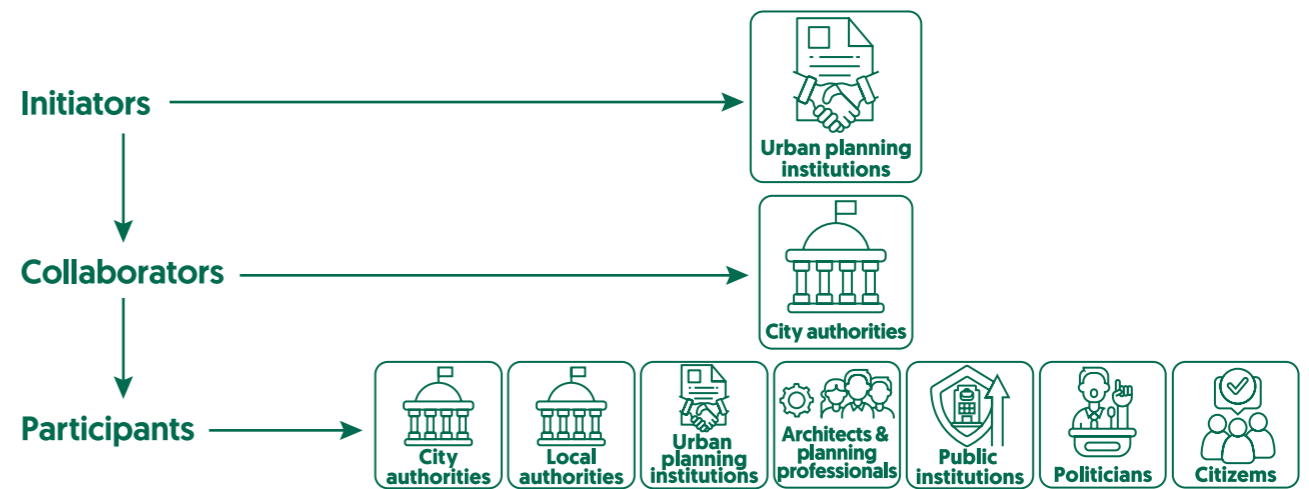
Initiators

Urban planning institutions

Collaborators

City authorities

Participants

City authorities

Local authorities

Urban planning institutions

Architects & planning professionals

Public institutions

Politicians

Citizems